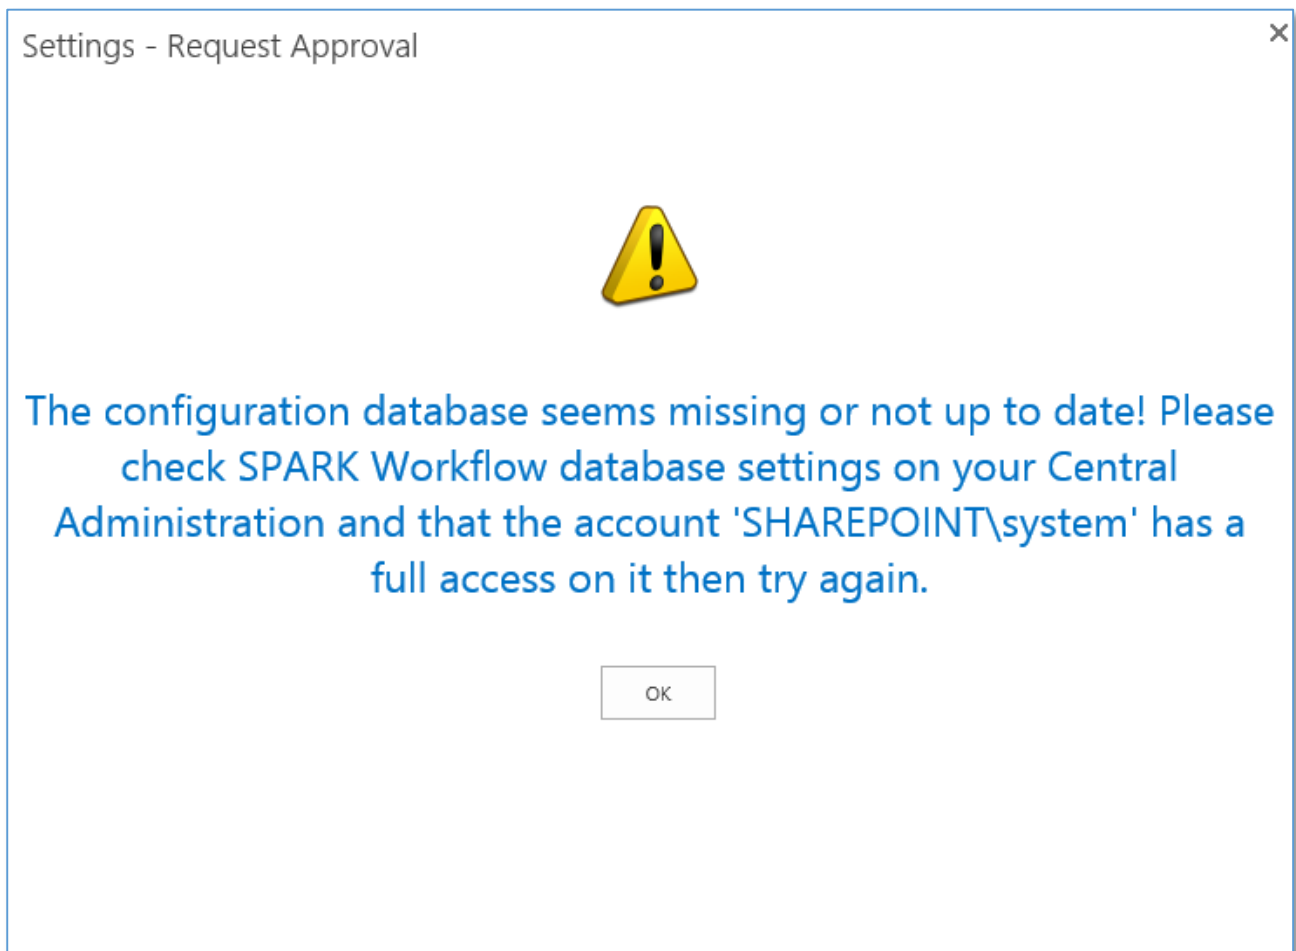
Settings - Request Approval

×

The configuration database seems missing or not up to date! Please check SPARK Workflow database settings on your Central Administration and that the account 'SHAREPOINT\system' has a full access on it then try again.

OK